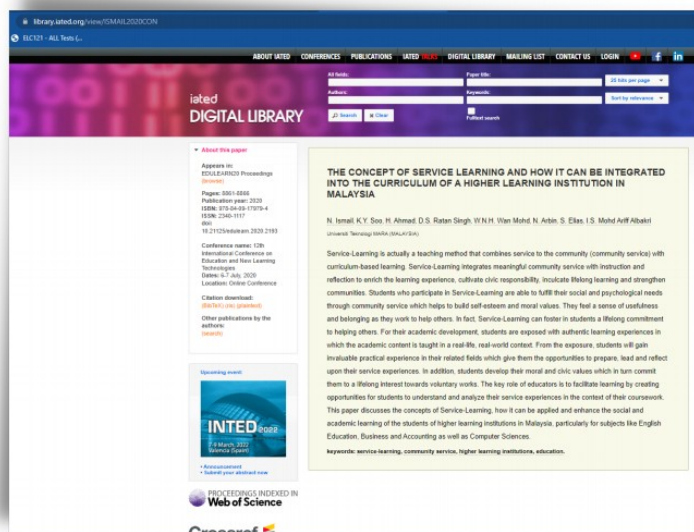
library.iated.org/view/ISMAIL2020CON

ELC121 - ALL Tests (...

ABOUT IATED CONFERENCES PUBLICATIONS IATED TALKS DIGITAL LIBRARY MAILING LIST CONTACT US LOGIN

iated DIGITAL LIBRARY

All fields: Paper title: 25 hits per page

Authors: Keywords: Sort by relevance

Search Clear Fulltext search

About this paper

Appears in: EDULEARN20 Proceedings (browse)

Pages: 8861-8866
Publication year: 2020
ISBN: 978-84-09-17979-4
ISSN: 2340-1117
doi: 10.21125/edulearn.2020.2193

Conference name: 12th International Conference on Education and New Learning Technologies
Dates: 6-7 July, 2020
Location: Online Conference

Citation download: (BibTeX) (ris) (plaintext)

Other publications by the authors: (search)

Upcoming event

INTED2022
7-9 March, 2022
Valencia (Spain)

• Announcement
• Submit your abstract now

PROCEEDINGS INDEXED IN Web of Science

Crossref

THE CONCEPT OF SERVICE LEARNING AND HOW IT CAN BE INTEGRATED INTO THE CURRICULUM OF A HIGHER LEARNING INSTITUTION IN MALAYSIA

N. Ismail, K.Y. Soo, H. Ahmad, D.S. Ratan Singh, W.N.H. Wan Mohd, N. Arbin, S. Elias, I.S. Mohd Ariff Albakri

Universiti Teknologi MARA (MALAYSIA)

Service-Learning is actually a teaching method that combines service to the community (community service) with curriculum-based learning. Service-Learning integrates meaningful community service with instruction and reflection to enrich the learning experience, cultivate civic responsibility, inculcate lifelong learning and strengthen communities. Students who participate in Service-Learning are able to fulfil their social and psychological needs through community service which helps to build self-esteem and moral values. They feel a sense of usefulness and belonging as they work to help others. In fact, Service-Learning can foster in students a lifelong commitment to helping others. For their academic development, students are exposed with authentic learning experiences in which the academic content is taught in a real-life, real-world context. From the exposure, students will gain invaluable practical experience in their related fields which give them the opportunities to prepare, lead and reflect upon their service experiences. In addition, students develop their moral and civic values which in turn commit them to a lifelong interest towards voluntary works. The key role of educators is to facilitate learning by creating opportunities for students to understand and analyze their service experiences in the context of their coursework. This paper discusses the concepts of Service-Learning, how it can be applied and enhance the social and academic learning of the students of higher learning institutions in Malaysia, particularly for subjects like English Education, Business and Accounting as well as Computer Sciences.

keywords: service-learning, community service, higher learning institutions, education.